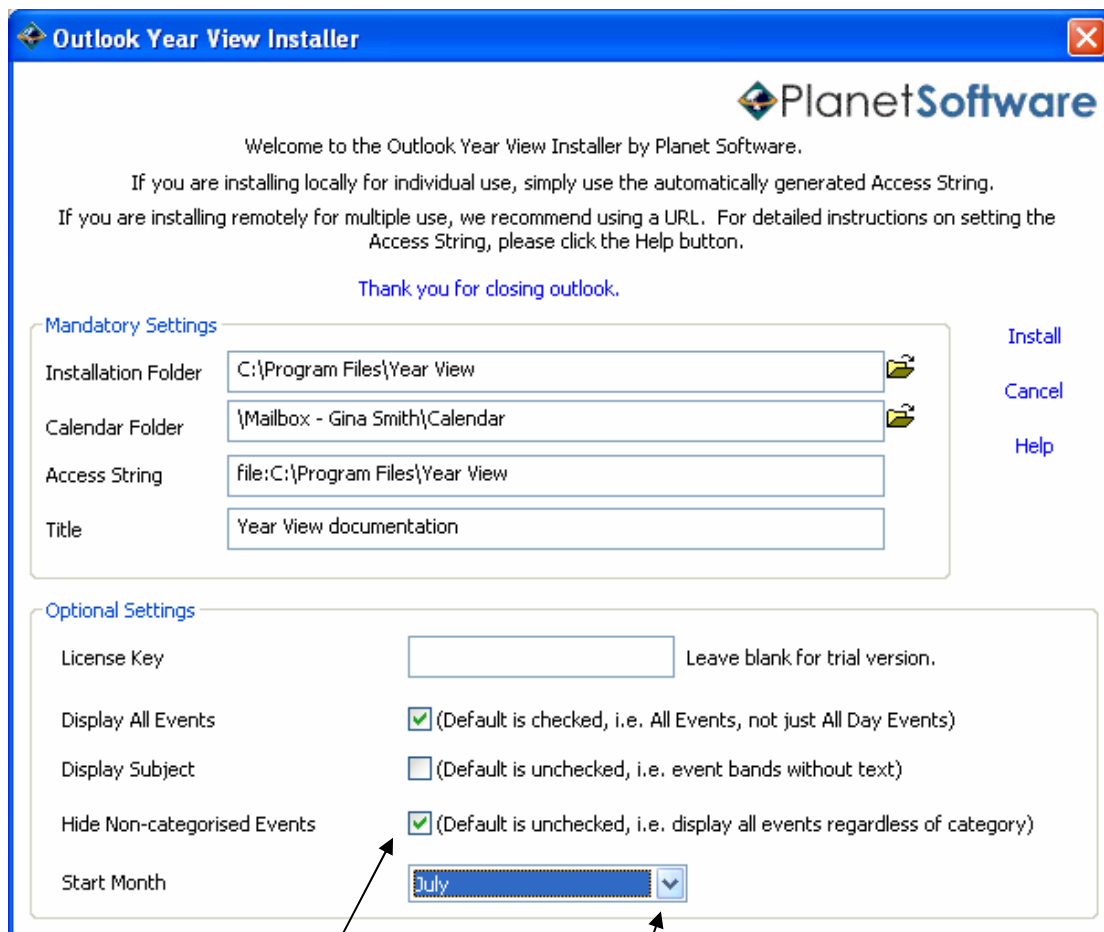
Outlook Year View Installer

PlanetSoftware

Welcome to the Outlook Year View Installer by Planet Software.

If you are installing locally for individual use, simply use the automatically generated Access String.

If you are installing remotely for multiple use, we recommend using a URL. For detailed instructions on setting the Access String, please click the Help button.

Thank you for closing outlook.

Mandatory Settings

Installation Folder C:\Program Files\Year View

Calendar Folder \Mailbox - Gina Smith\Calendar

Access String file:C:\Program Files\Year View

Title Year View documentation

Install

Cancel

Help

Optional Settings

License Key Leave blank for trial version.

Display All Events (Default is checked, i.e. All Events, not just All Day Events)

Display Subject (Default is unchecked, i.e. event bands without text)

Hide Non-categorised Events (Default is unchecked, i.e. display all events regardless of category)

Start Month July